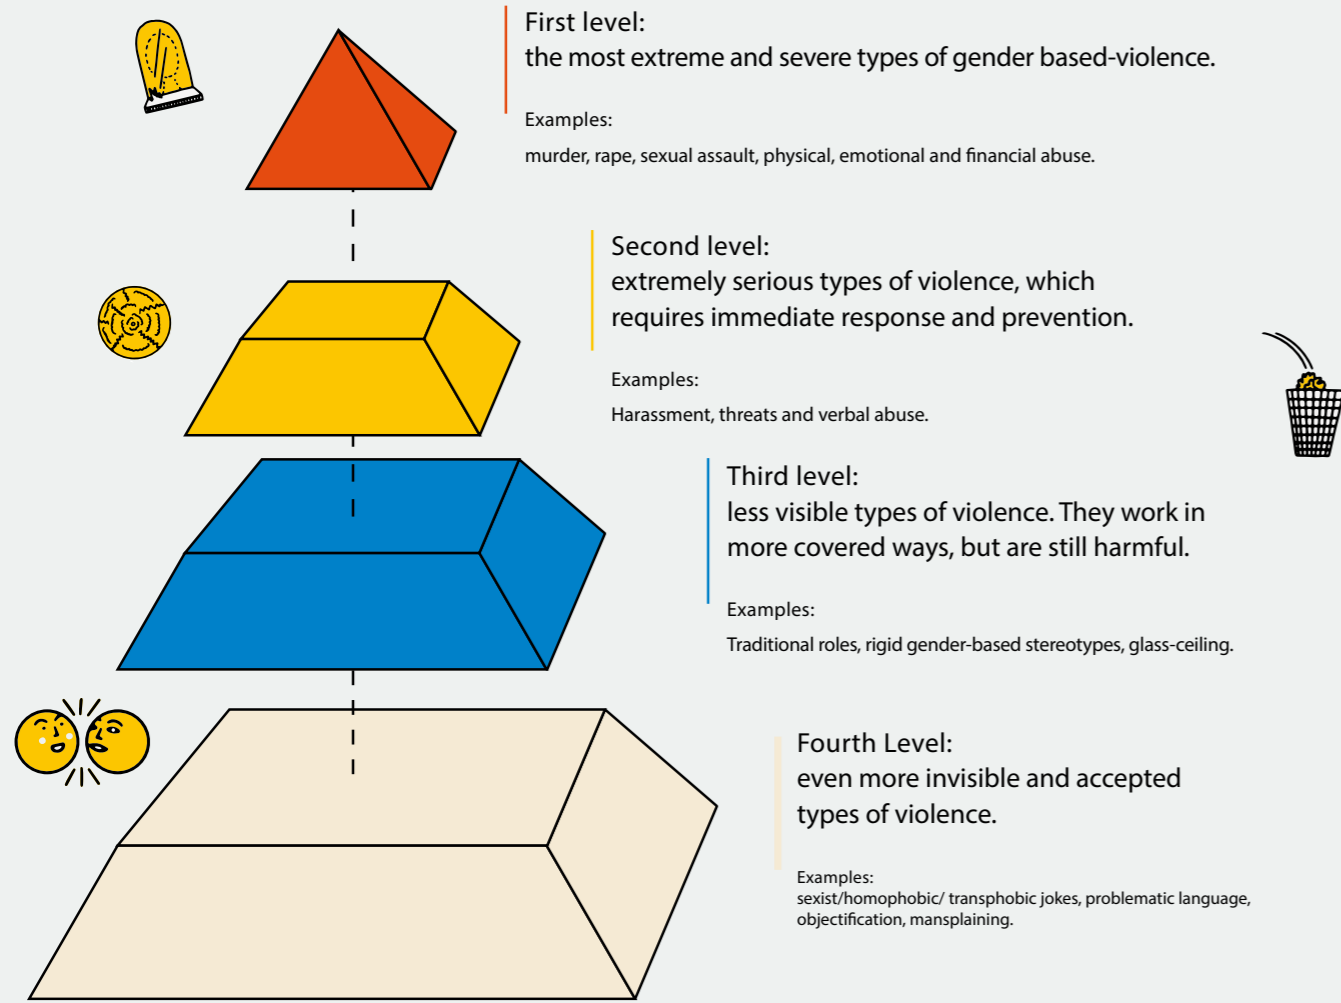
First level:
the most extreme and severe types of gender based-violence.

Examples:
murder, rape, sexual assault, physical, emotional and financial abuse.

Second level:
extremely serious types of violence, which requires immediate response and prevention.

Examples:
Harassment, threats and verbal abuse.

Third level:
less visible types of violence. They work in more covered ways, but are still harmful.

Examples:
Traditional roles, rigid gender-based stereotypes, glass-ceiling.

Fourth Level:
even more invisible and accepted types of violence.

Examples:
sexist/homophobic/ transphobic jokes, problematic language, objectification, mansplaining.